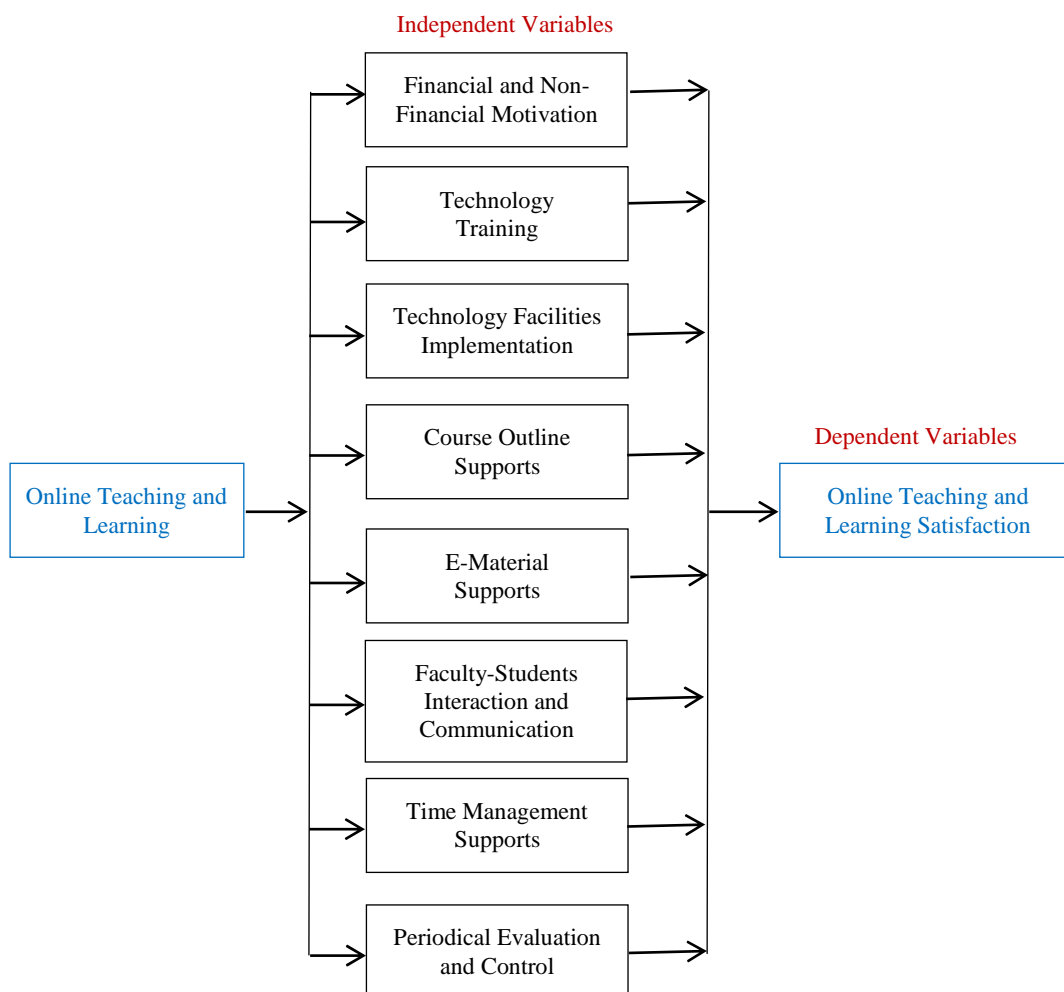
Independent Variables

Online Teaching and Learning

Financial and Non-Financial Motivation

Technology Training

Technology Facilities Implementation

Course Outline Supports

E-Material Supports

Faculty-Students Interaction and Communication

Time Management Supports

Periodical Evaluation and Control

Dependent Variables

Online Teaching and Learning Satisfaction